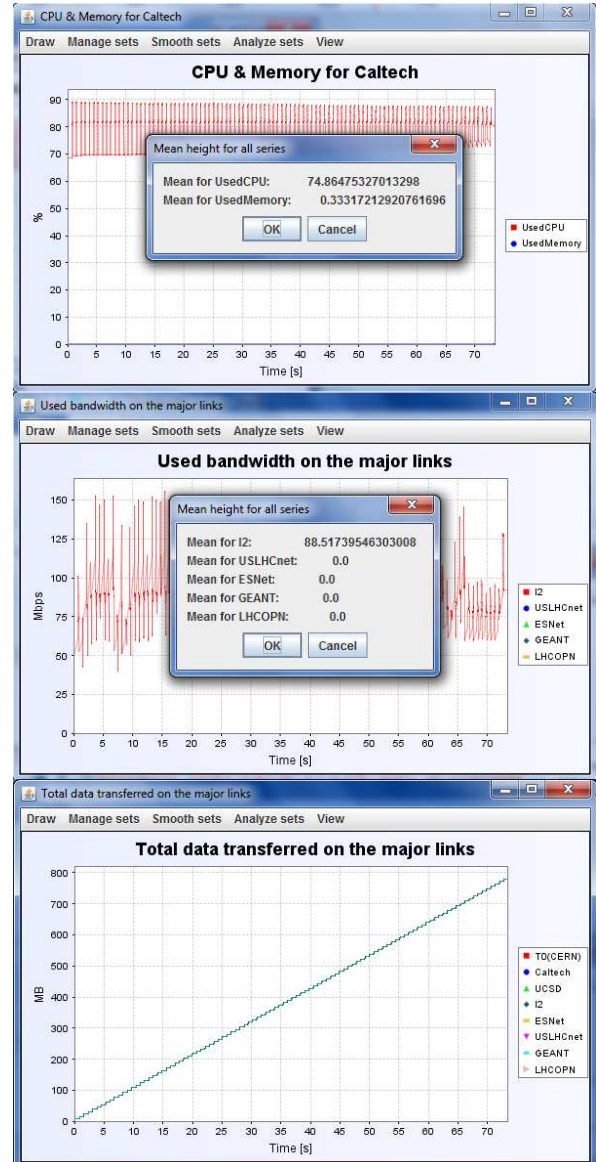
CPU & Memory for Caltech

Draw Manage sets Smooth sets Analyze sets View

CPU & Memory for Caltech

90
80
70
60
50
40
30
20
10
0

%

0 5 10 15 20 25 30 35 40 45 50 55 60 65 70

Time [s]

Mean height for all series

Mean for UsedCPU: 74.86475327013298
Mean for UsedMemory: 0.33317212920761696

OK Cancel

UsedCPU
UsedMemory

Used bandwidth on the major links

Draw Manage sets Smooth sets Analyze sets View

Used bandwidth on the major links

150
125
100
75
50
25
0

Mbps

0 5 10 15 20 25 30 35 40 45 50 55 60 65 70

Time [s]

Mean height for all series

Mean for I2: 88.51739546303008
Mean for USLHCnet: 0.0
Mean for ESNet: 0.0
Mean for GEANT: 0.0
Mean for LHCOPN: 0.0

OK Cancel

I2
USLHCnet
ESNet
GEANT
LHCOPN

Total data transferred on the major links

Draw Manage sets Smooth sets Analyze sets View

Total data transferred on the major links

800
700
600
500
400
300
200
100
0

MB

0 5 10 15 20 25 30 35 40 45 50 55 60 65 70

Time [s]

T0(CERN)
Caltech
UCSD
I2
ESNet
USLHCnet
GEANT
LHCOPN